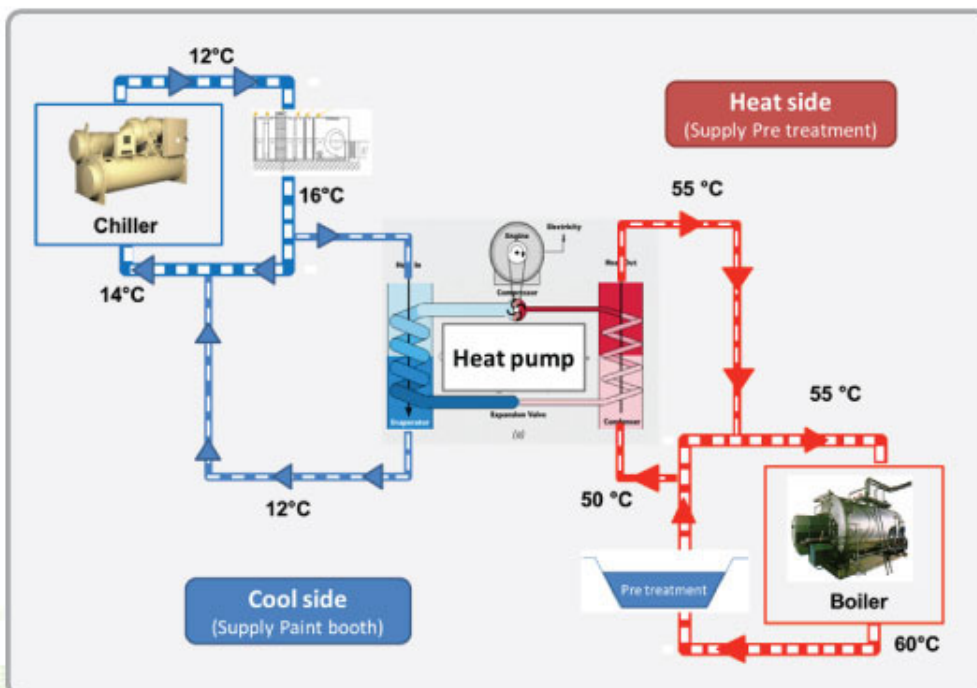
12°C

Chiller

16°C

14°C

12°C

Heat side
(Supply Pre treatment)

55 °C

Engine

Electricity

Compressor

Heat pump

Expansion Valve

Evaporator

Condenser

(a)

55 °C

50 °C

Pre treatment

Boiler

60°C

Cool side
(Supply Paint booth)